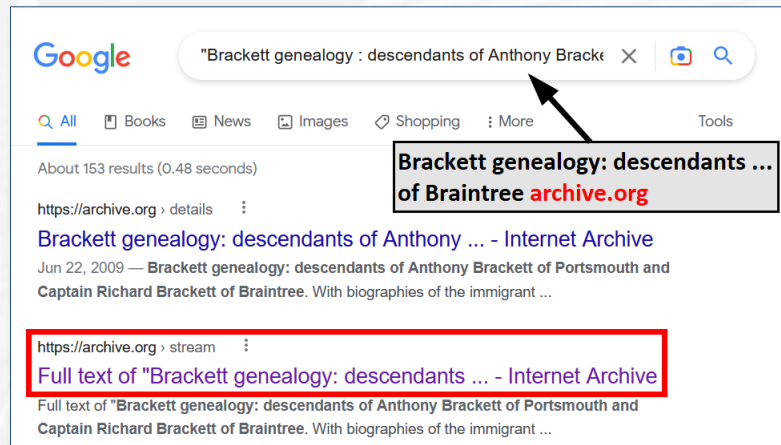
Google

"Brackett genealogy : descendants of Anthony Bracke

All Books News Images Shopping More Tools

About 153 results (0.48 seconds)

Brackett genealogy: descendants ... of Braintree archive.org

https://archive.org › details

Brackett genealogy: descendants of Anthony ... - Internet Archive

Jun 22, 2009 — Brackett genealogy: descendants of Anthony Brackett of Portsmouth and Captain Richard Brackett of Braintree. With biographies of the immigrant ...

https://archive.org › stream

Full text of "Brackett genealogy: descendants ... - Internet Archive

Full text of "Brackett genealogy: descendants of Anthony Brackett of Portsmouth and Captain Richard Brackett of Braintree. With biographies of the immigrant ...